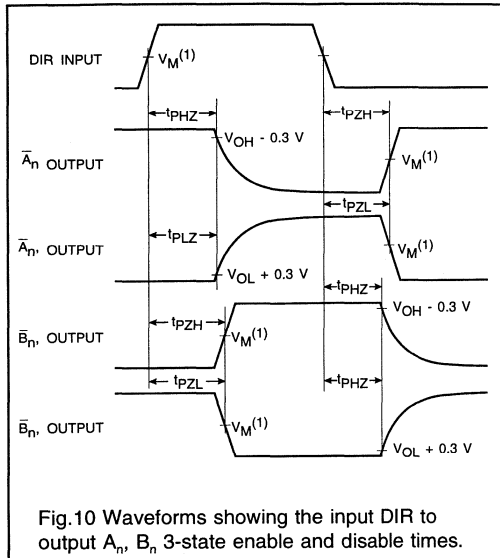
DIR INPUT

$V_M^{(1)}$

$t_{PHZ}$

$t_{PZH}$

$\bar{A}_n$ OUTPUT

$V_{OH}$ - 0.3 V

$V_M^{(1)}$

$t_{PZL}$

$\bar{A}_n$, OUTPUT

$t_{PLZ}$

$V_M^{(1)}$

$V_{OL}$ + 0.3 V

$t_{PHZ}$

$\bar{B}_n$, OUTPUT

$t_{PZH}$

$V_M^{(1)}$

$V_{OH}$ - 0.3 V

$t_{PZL}$

$t_{PHZ}$

$\bar{B}_n$, OUTPUT

$V_M^{(1)}$

$V_{OL}$ + 0.3 V

Fig.10 Waveforms showing the input DIR to output $A_n$, $B_n$ 3-state enable and disable times.